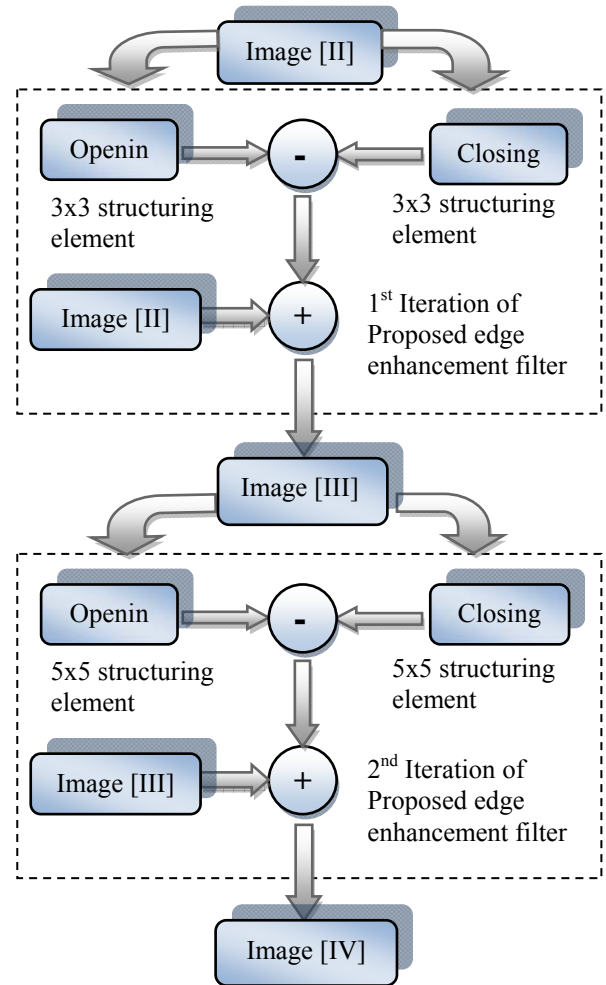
Image [II]

Openin

-

Closing

3x3 structuring element

3x3 structuring element

Image [II]

+

1$^{st}$ Iteration of Proposed edge enhancement filter

Image [III]

Openin

-

Closing

5x5 structuring element

5x5 structuring element

Image [III]

+

2$^{nd}$ Iteration of Proposed edge enhancement filter

Image [IV]